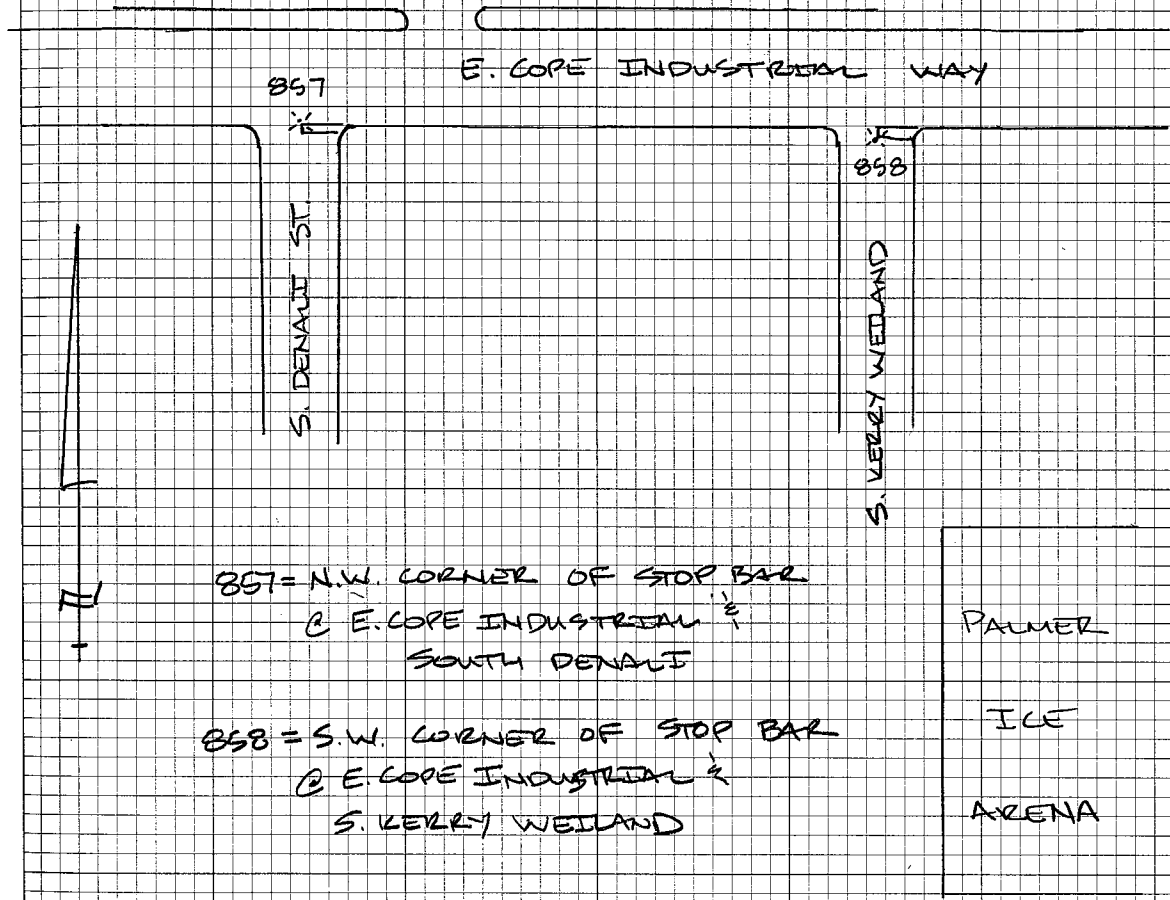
E. COPE INDUSTRIAL WAY

857

858

S. DENALI ST.

S. KERRY WEILAND

857 = N.W. CORNER OF STOP BAR @ E. COPE INDUSTRIAL & SOUTH DENALI

858 = S.W. CORNER OF STOP BAR @ E. COPE INDUSTRIAL & S. KERRY WEILAND

PALMER

ICE

ARENA